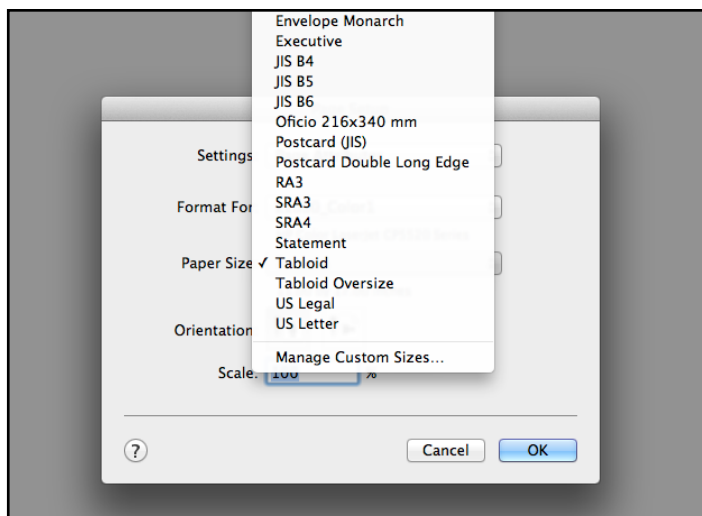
Envelope Monarch
Executive
JIS B4
JIS B5
JIS B6
Oficio 216x340 mm
Postcard (JIS)
Postcard Double Long Edge
RA3
SRA3
SRA4
Statement
✓ Tabloid
Tabloid Oversize
US Legal
US Letter
Manage Custom Sizes...

Settings
Format For
Paper Size
Orientation
Scale: 100 %

?
Cancel
OK